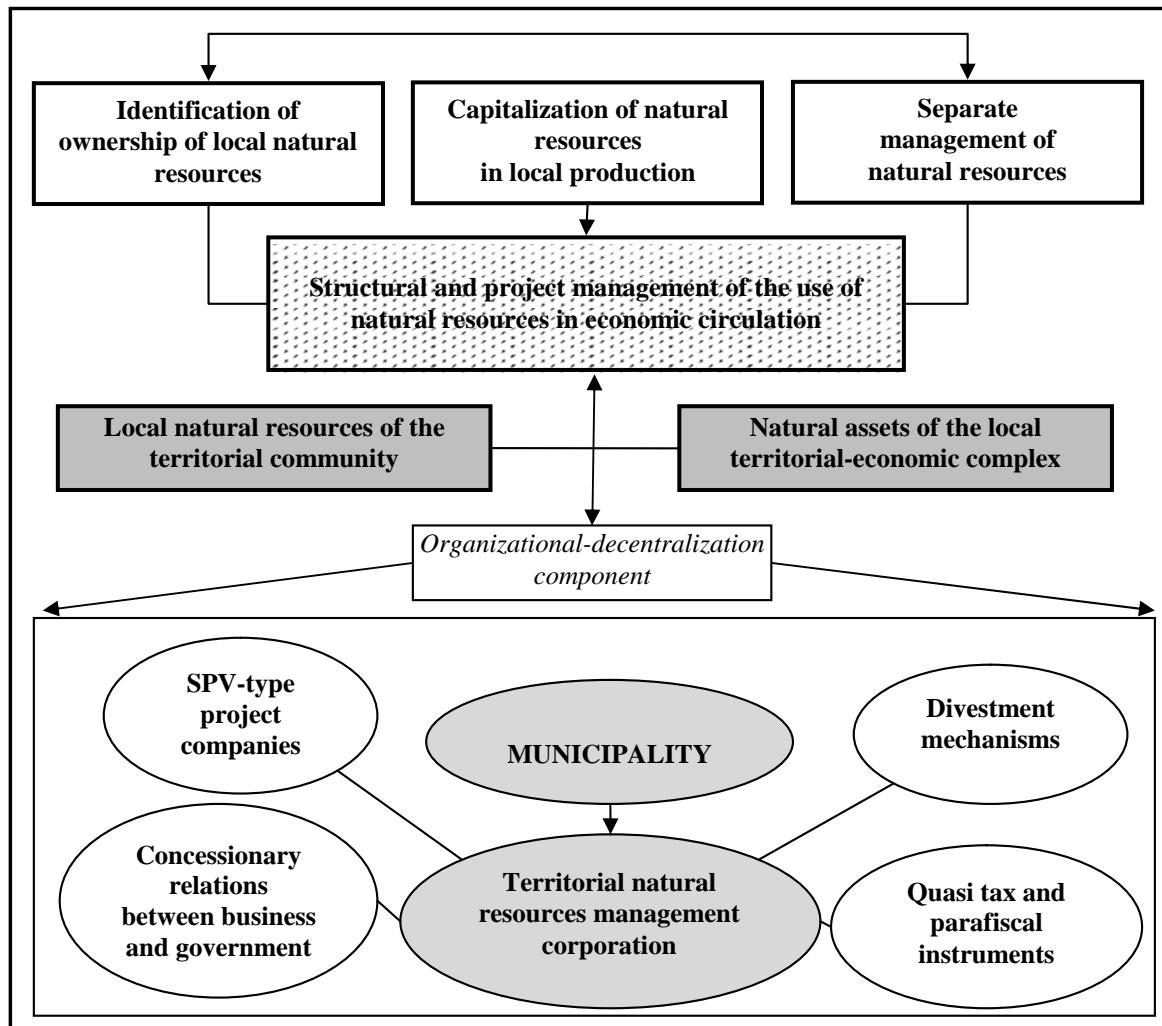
Identification of ownership of local natural resources

Capitalization of natural resources in local production

Separate management of natural resources

Structural and project management of the use of natural resources in economic circulation

Local natural resources of the territorial community

Natural assets of the local territorial-economic complex

*Organizational-decentralization component*

SPV-type project companies

MUNICIPALITY

Divestment mechanisms

Concessionary relations between business and government

Territorial natural resources management corporation

Quasi tax and parafiscal instruments